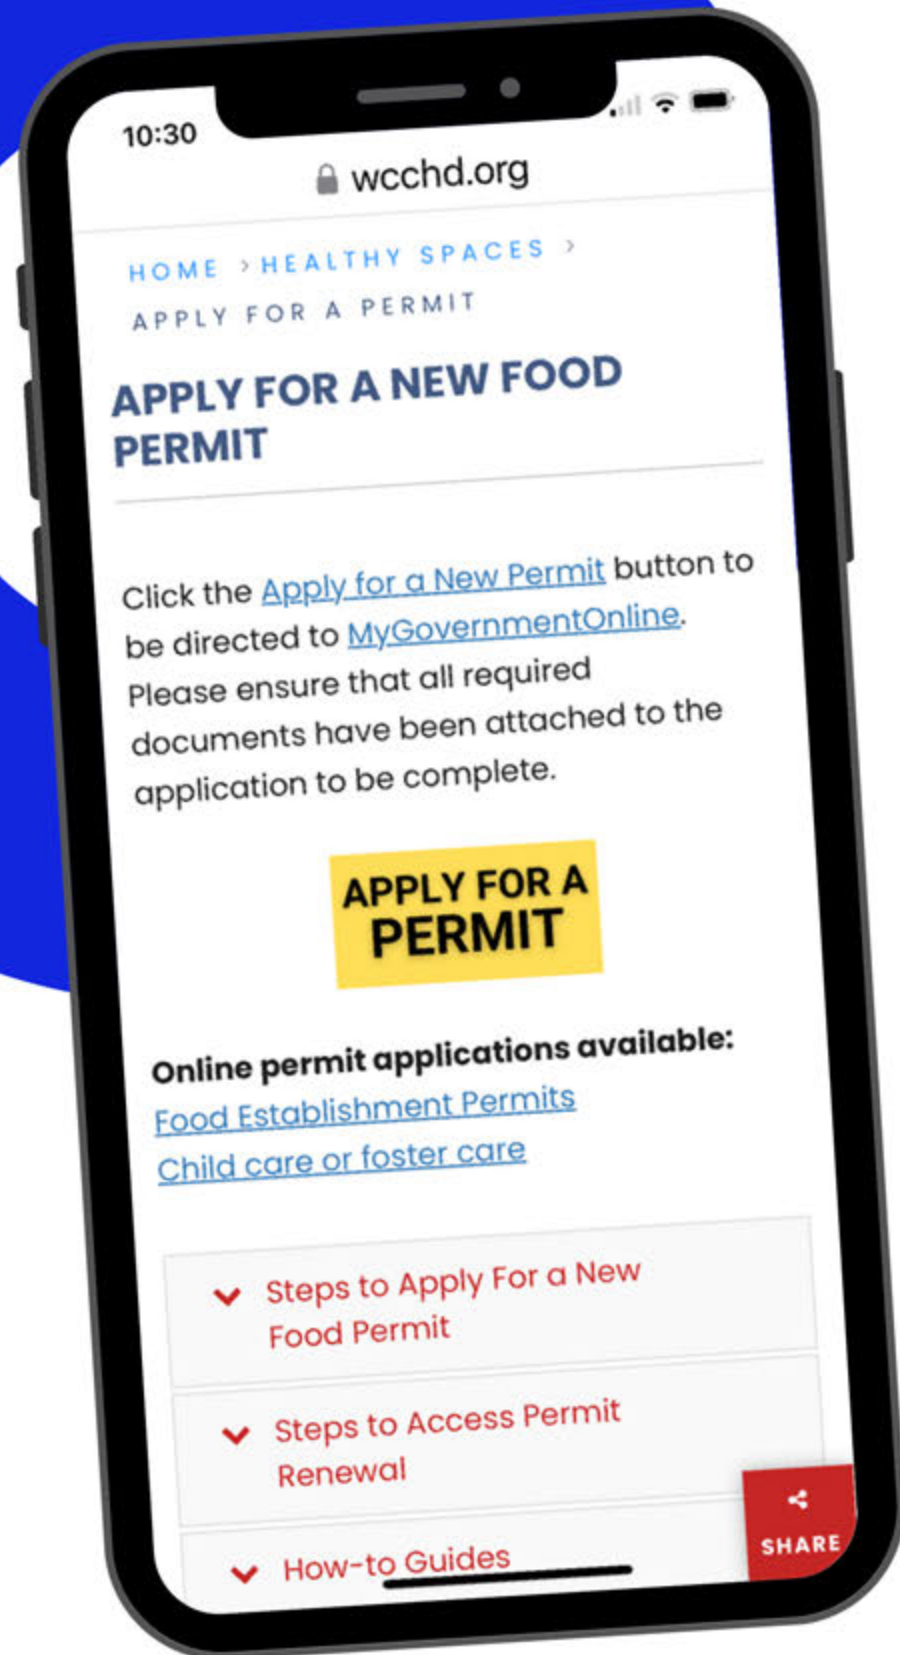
10:30

wcchd.org

HOME > HEALTHY SPACES > APPLY FOR A PERMIT

APPLY FOR A NEW FOOD PERMIT

Click the Apply for a New Permit button to be directed to MyGovernmentOnline. Please ensure that all required documents have been attached to the application to be complete.

APPLY FOR A PERMIT

Online permit applications available:
Food Establishment Permits
Child care or foster care

Steps to Apply For a New Food Permit

Steps to Access Permit Renewal

How-to Guides

SHARE